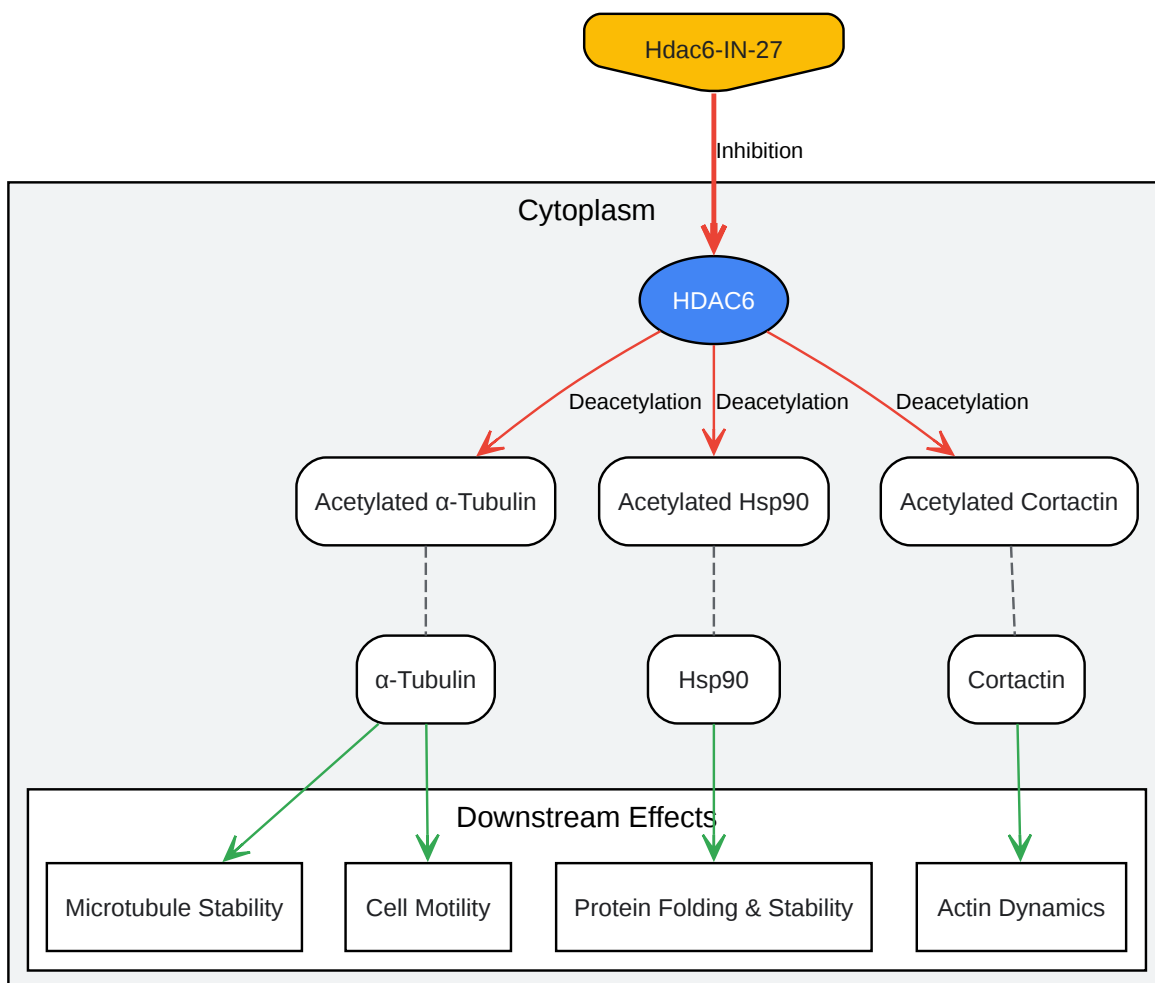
Hdac6-IN-27

Inhibition

Cytoplasm

HDAC6

Deacetylation
Deacetylation
Deacetylation

Acetylated α-Tubulin
Acetylated Hsp90
Acetylated Cortactin

α-Tubulin
Hsp90
Cortactin

Downstream Effects

Microtubule Stability
Cell Motility
Protein Folding & Stability
Actin Dynamics